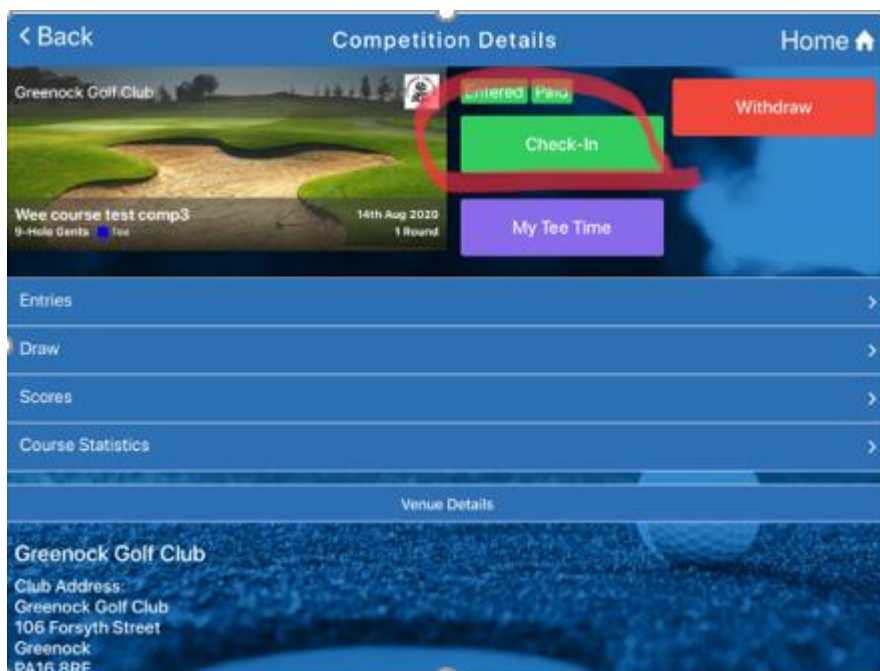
< Back
Competition Details
Home

Greenock Golf Club
Entered Paid
Withdraw
Check-In
Wee course test comp3
9-Hole Gents Tee
14th Aug 2020
1 Round
My Tee Time

Entries
Draw
Scores
Course Statistics

Venue Details

Greenock Golf Club
Club Address:
Greenock Golf Club
106 Forsyth Street
Greenock
PA16 8RE